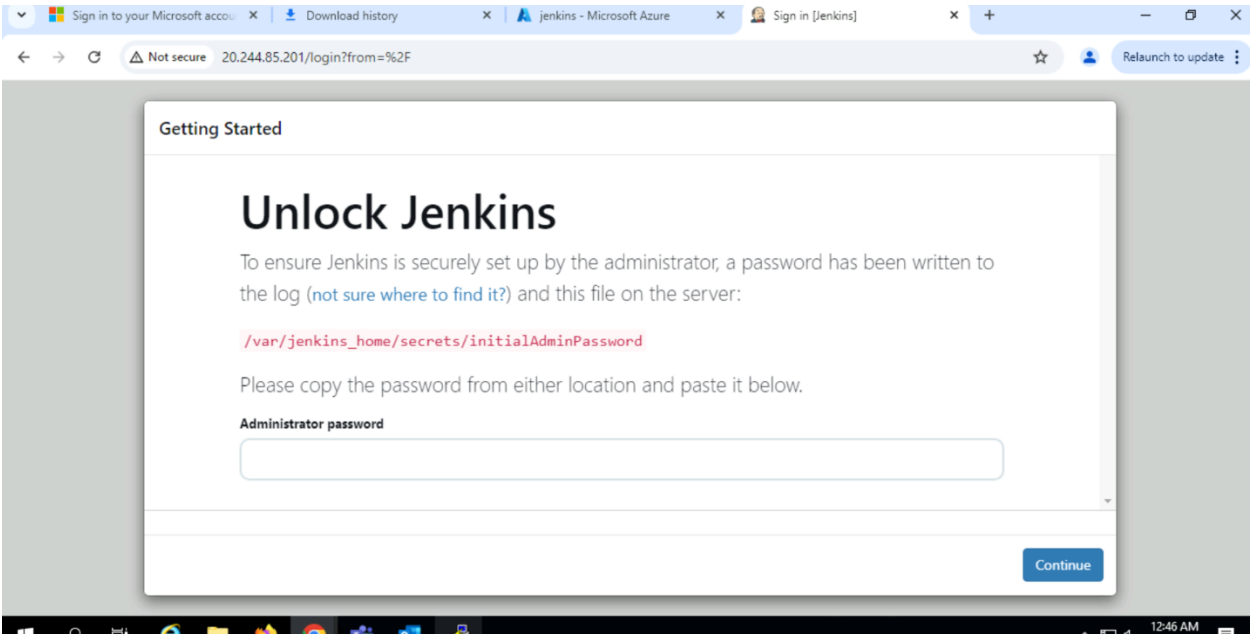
Sign in to your Microsoft accou
Download history
jenkins - Microsoft Azure
Sign in [Jenkins]

Not secure 20.244.85.201/login?from=%2F
Relaunch to update

Getting Started

Unlock Jenkins

To ensure Jenkins is securely set up by the administrator, a password has been written to the log (not sure where to find it?) and this file on the server:

/var/jenkins_home/secrets/initialAdminPassword

Please copy the password from either location and paste it below.

Administrator password

Continue

12:46 AM